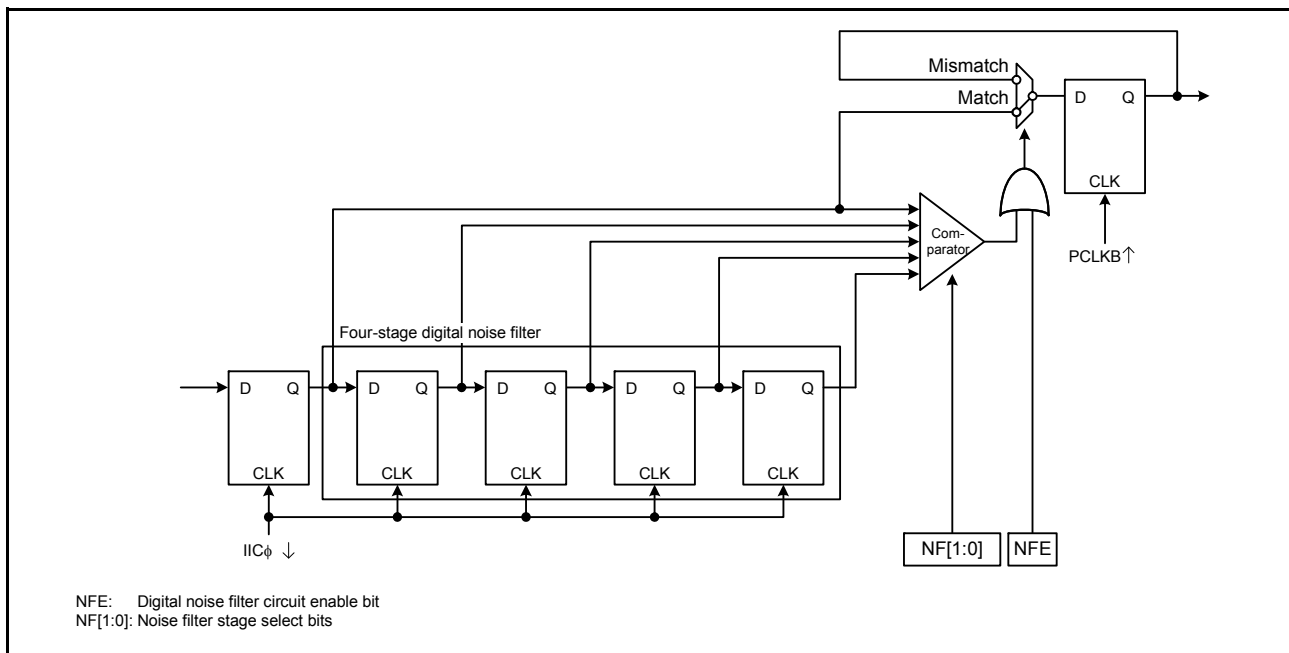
Mismatch
Match
D Q
CLK
PCLKB↑
Com-parator
Four-stage digital noise filter
D Q
CLK
D Q
CLK
D Q
CLK
D Q
CLK
D Q
CLK
IICϕ ↓
NF[1:0]
NFE

NFE: Digital noise filter circuit enable bit
NF[1:0]: Noise filter stage select bits